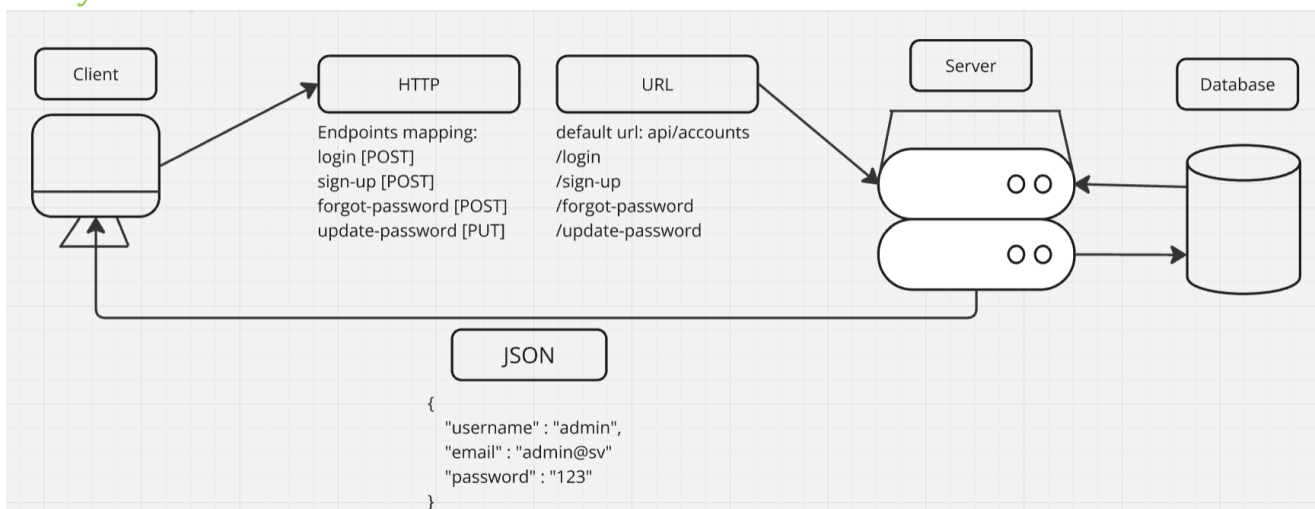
Client

HTTP

Endpoints mapping:
login [POST]
sign-up [POST]
forgot-password [POST]
update-password [PUT]

URL

default url: api/accounts
/login
/sign-up
/forgot-password
/update-password

Server

Database

JSON

{
"username" : "admin",
"email" : "admin@sv"
"password" : "123"
}